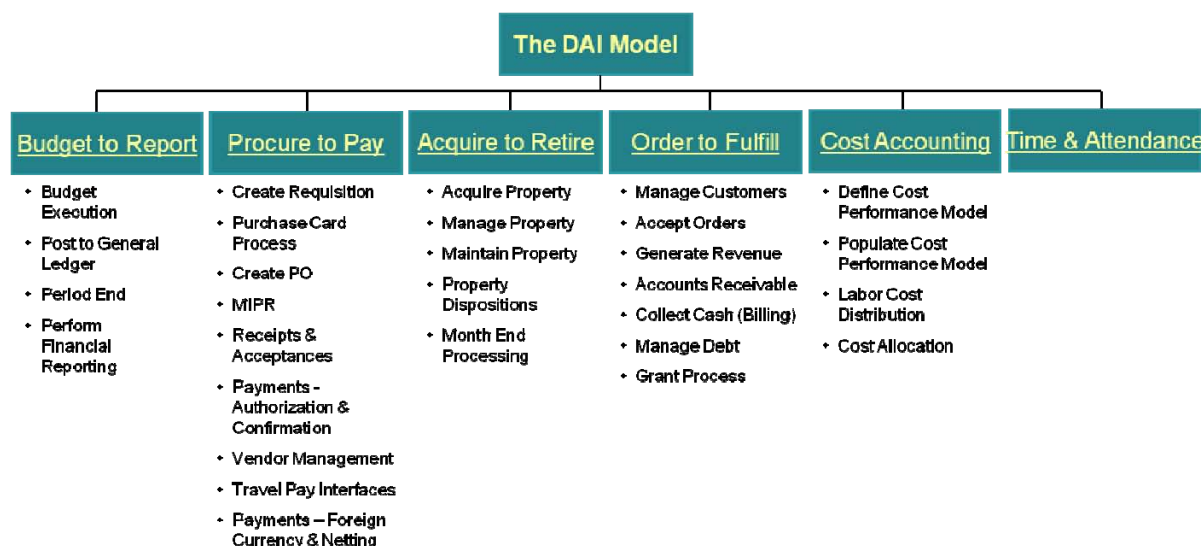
The DAI Model

Budget to Report

- Budget Execution
- Post to General Ledger
- Period End
- Perform Financial Reporting

Procure to Pay

- Create Requisition
- Purchase Card Process
- Create PO
- MIPR
- Receipts & Acceptances
- Payments - Authorization & Confirmation
- Vendor Management
- Travel Pay Interfaces
- Payments – Foreign Currency & Netting

Acquire to Retire

- Acquire Property
- Manage Property
- Maintain Property
- Property Dispositions
- Month End Processing

Order to Fulfill

- Manage Customers
- Accept Orders
- Generate Revenue
- Accounts Receivable
- Collect Cash (Billing)
- Manage Debt
- Grant Process

Cost Accounting

- Define Cost Performance Model
- Populate Cost Performance Model
- Labor Cost Distribution
- Cost Allocation

Time & Attendance